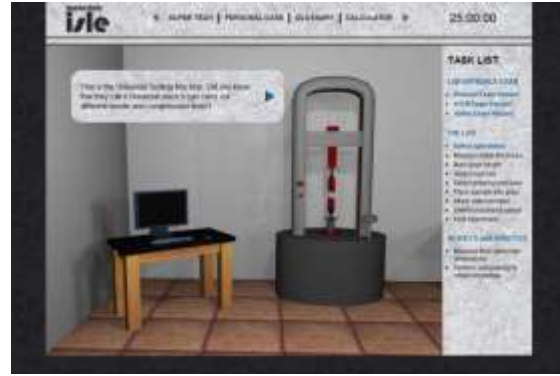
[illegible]
isle

< SUPER TEST | PERSONAL LOGS | GLOSSARY | CALCULATOR >

25:00:00

This is the Universal Testing Machine. Did you know that they call it Universal since it can carry out different tensile and compression tests?

TASK LIST

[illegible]
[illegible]
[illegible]
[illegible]

THE LAB
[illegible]
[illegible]
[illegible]
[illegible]
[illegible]
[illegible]
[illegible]
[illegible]
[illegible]

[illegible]
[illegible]
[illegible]